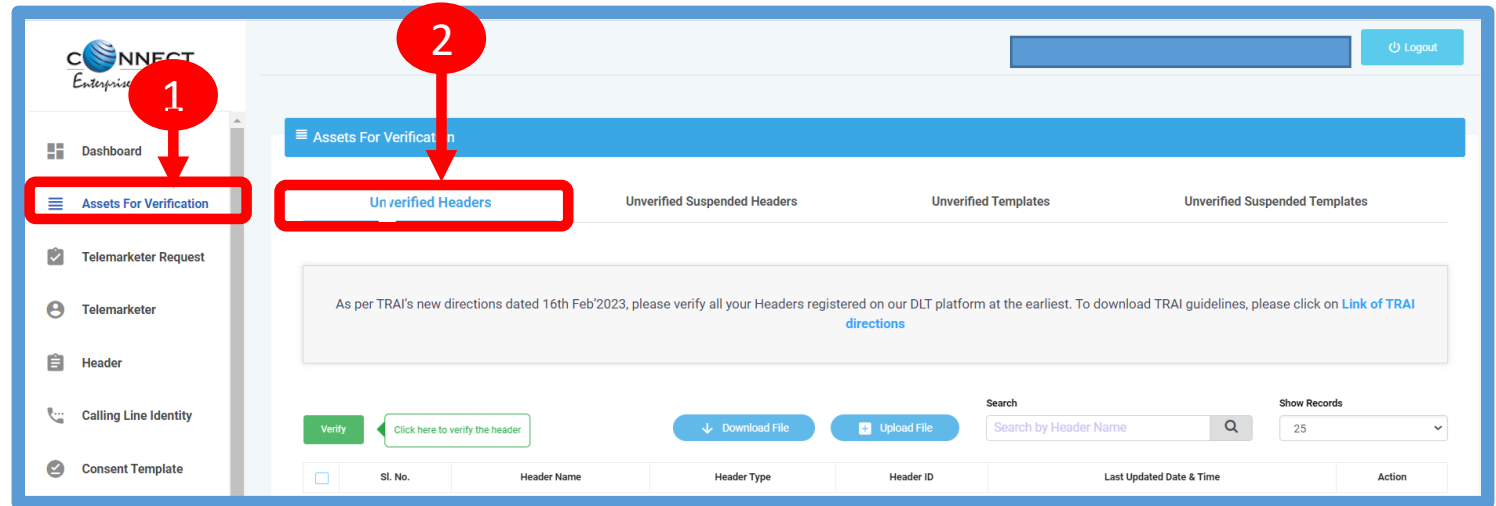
CONNECT
Enterprise

1

2

Logout

Dashboard

Assets For Verification

Telemarketer Request

Telemarketer

Header

Calling Line Identity

Consent Template

Assets For Verification

Unverified Headers

Unverified Suspended Headers

Unverified Templates

Unverified Suspended Templates

As per TRAI's new directions dated 16th Feb'2023, please verify all your Headers registered on our DLT platform at the earliest. To download TRAI guidelines, please click on Link of TRAI directions

Verify

Click here to verify the header

Download File

Upload File

Search

Search by Header Name

Show Records

25

| | Sl. No. | Header Name | Header Type | Header ID | Last Updated Date & Time | Action |
|---|---|---|---|---|---|---|